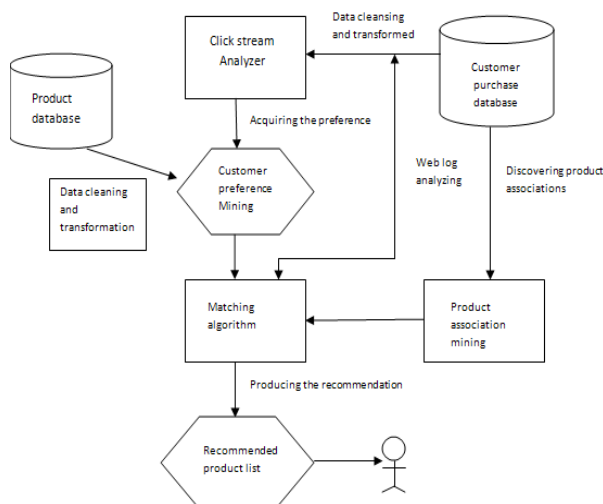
Data cleansing and transformed

Click stream Analyzer

Customer purchase database

Product database

Acquiring the preference

Customer preference Mining

Data cleaning and transformation

Web log analyzing

Discovering product associations

Matching algorithm

Product association mining

Producing the recommendation

Recommended product list